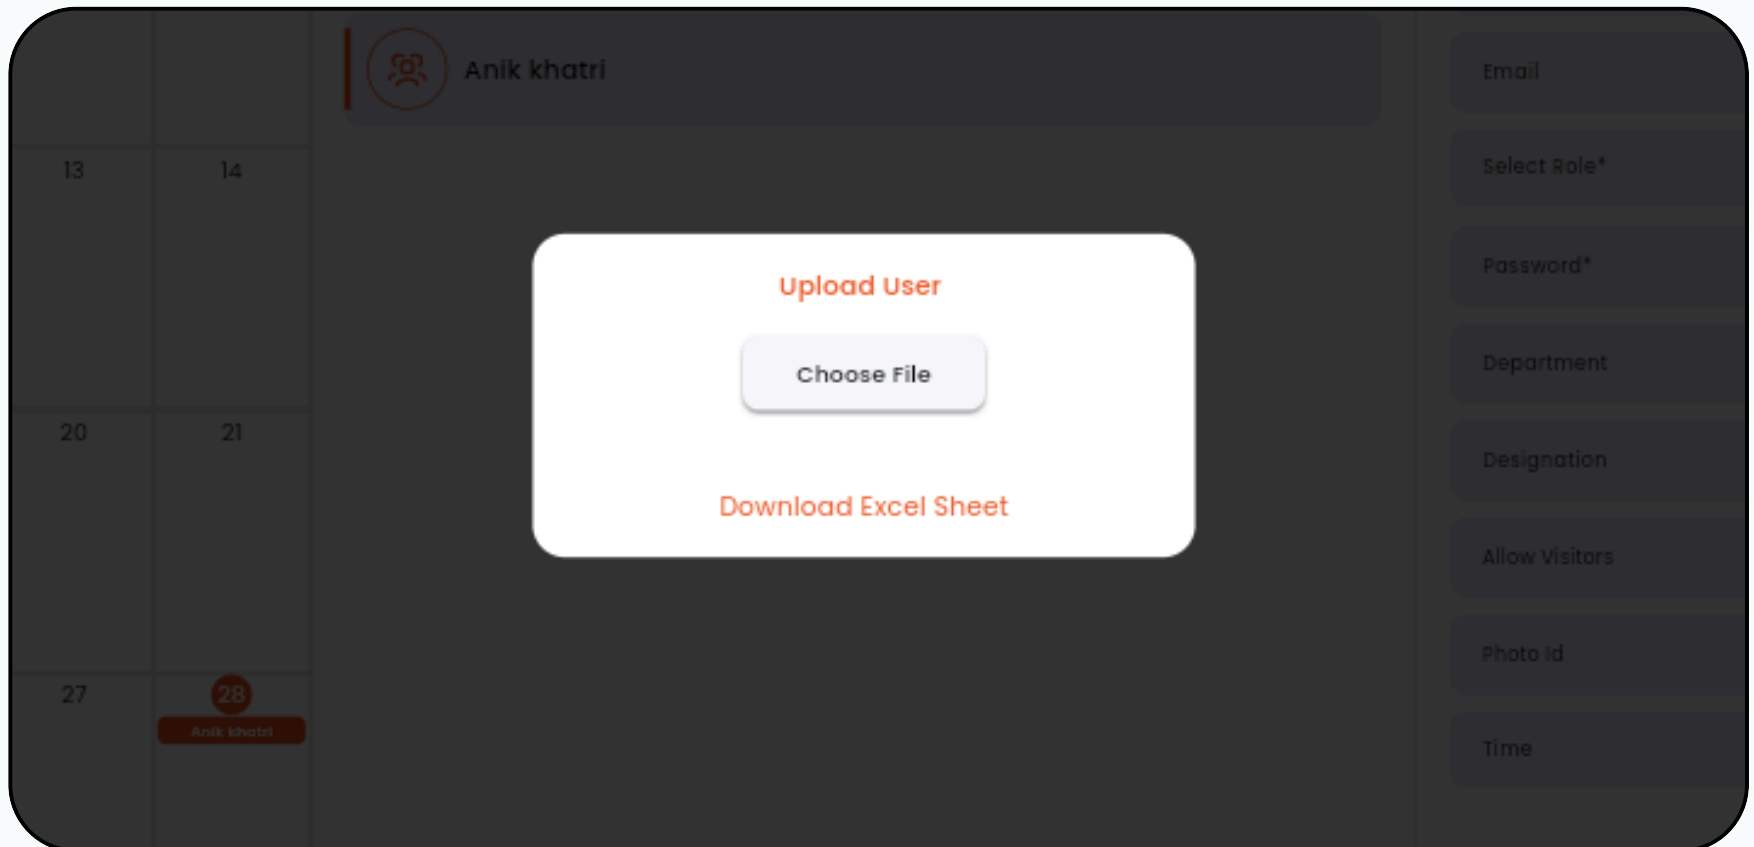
| 13 | 14 |
|---|---|
| 20 | 21 |
| 27 | 28 Anik khatri |

Anik khatri

Upload User

Choose File

Download Excel Sheet

Email

Select Role*

Password*

Department

Designation

Allow Visitors

Photo Id

Time